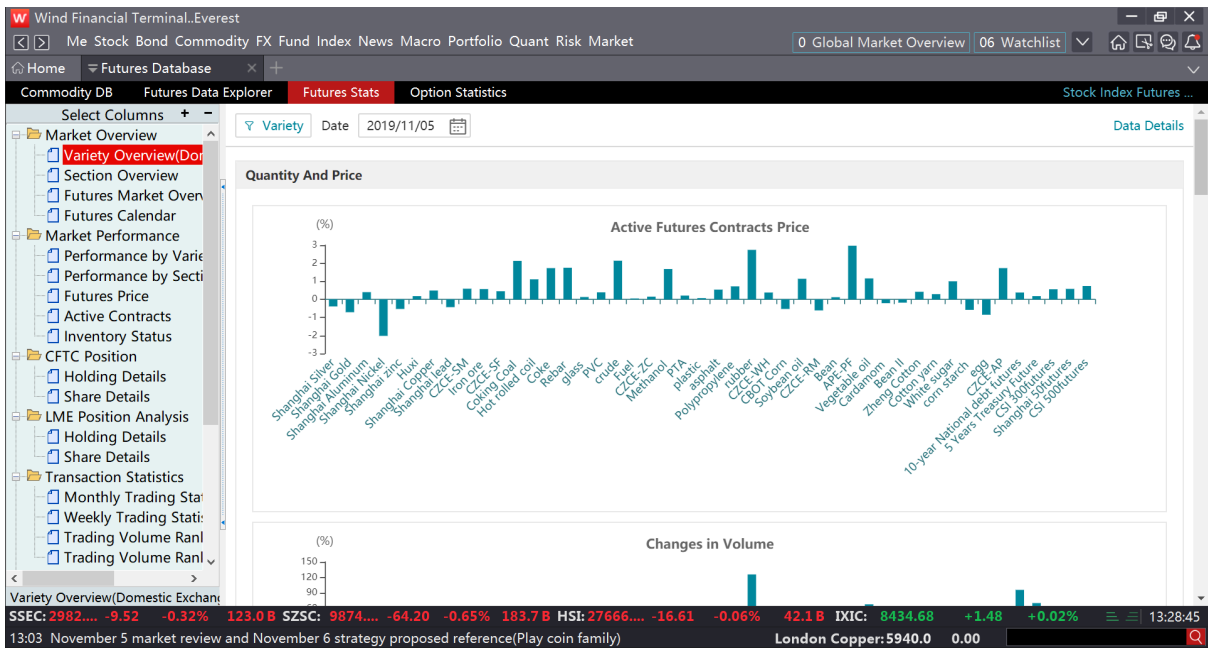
W Wind Financial Terminal..Everest

Me Stock Bond Commodity FX Fund Index News Macro Portfolio Quant Risk Market

0 Global Market Overview 06 Watchlist

Home Futures Database

Commodity DB Futures Data Explorer Futures Stats Option Statistics Stock Index Futures ...

Select Columns + −

Market Overview
Variety Overview(Dor
Section Overview
Futures Market Overv
Futures Calendar
Market Performance
Performance by Varie
Performance by Secti
Futures Price
Active Contracts
Inventory Status
CFTC Position
Holding Details
Share Details
LME Position Analysis
Holding Details
Share Details
Transaction Statistics
Monthly Trading Stat
Weekly Trading Statis
Trading Volume Ranl
Trading Volume Ranl

Variety Overview(Domestic Exchang

Variety Date 2019/11/05 Data Details

Quantity And Price

Active Futures Contracts Price

(%)
3
2
1
0
-1
-2
-3

Shanghai Silver, Shanghai Gold, Shanghai Aluminum, Shanghai Nickel, Shanghai zinc, Huxi, Shanghai Copper, Shanghai lead, CZCE-SM, Iron ore, CZCE-SF, Coking Coal, Hot rolled coil, Coke, Rebar, glass, PVC, crude, Fuel, CZCE-ZC, Methanol, PTA, plastic, asphalt, Polypropylene, rubber, CZCE-WH, CBOT Corn, Soybean oil, CZCE-RM, Bean, APE-PF, Vegetable oil, Cardamom, Bean II, Zheng Cotton, Cotton yarn, White sugar, corn starch, egg, CZCE-AP, 10-year National debt futures, 5 Years Treasury Future, CSI 300futures, Shanghai 50futures, CSI 500futures

Changes in Volume

(%)
150
120
90

SSEC: 2982.... -9.52 -0.32% 123.0 B SZSC: 9874.... -64.20 -0.65% 183.7 B HSI: 27666.... -16.61 -0.06% 42.1 B IXIC: 8434.68 +1.48 +0.02% 13:28:45

13:03 November 5 market review and November 6 strategy proposed reference(Play coin family) London Copper: 5940.0 0.00